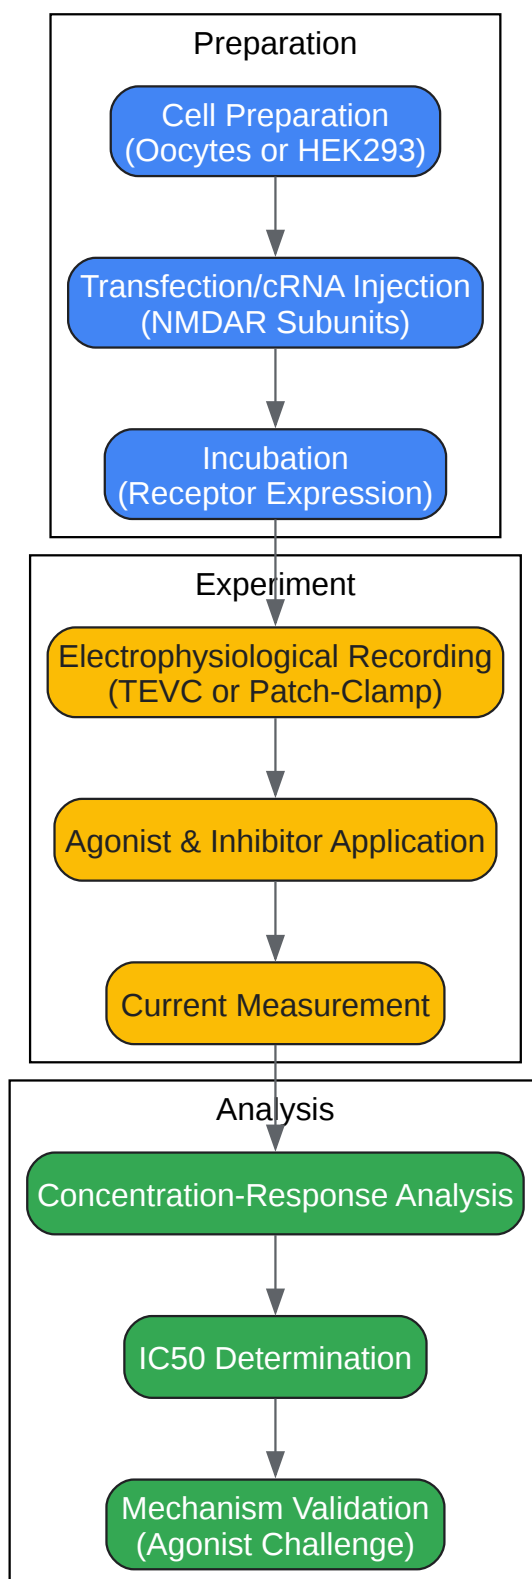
Preparation

Cell Preparation
(Oocytes or HEK293)

Transfection/cRNA Injection
(NMDAR Subunits)

Incubation
(Receptor Expression)

Experiment

Electrophysiological Recording
(TEVC or Patch-Clamp)

Agonist & Inhibitor Application

Current Measurement

Analysis

Concentration-Response Analysis

IC50 Determination

Mechanism Validation
(Agonist Challenge)